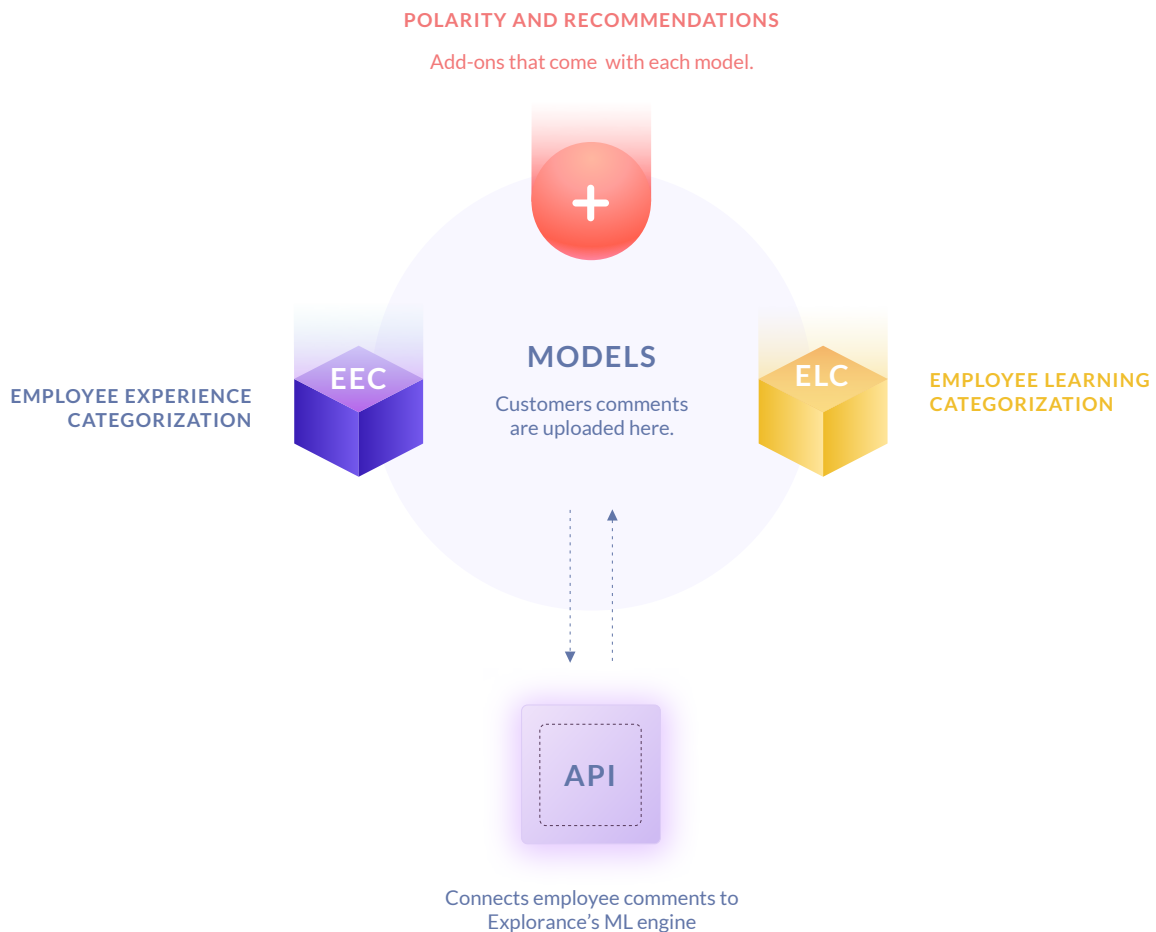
POLARITY AND RECOMMENDATIONS

Add-ons that come with each model.

+

EMPLOYEE EXPERIENCE CATEGORIZATION

EEC

MODELS

Customers comments are uploaded here.

ELC

EMPLOYEE LEARNING CATEGORIZATION

API

Connects employee comments to Explorance's ML engine